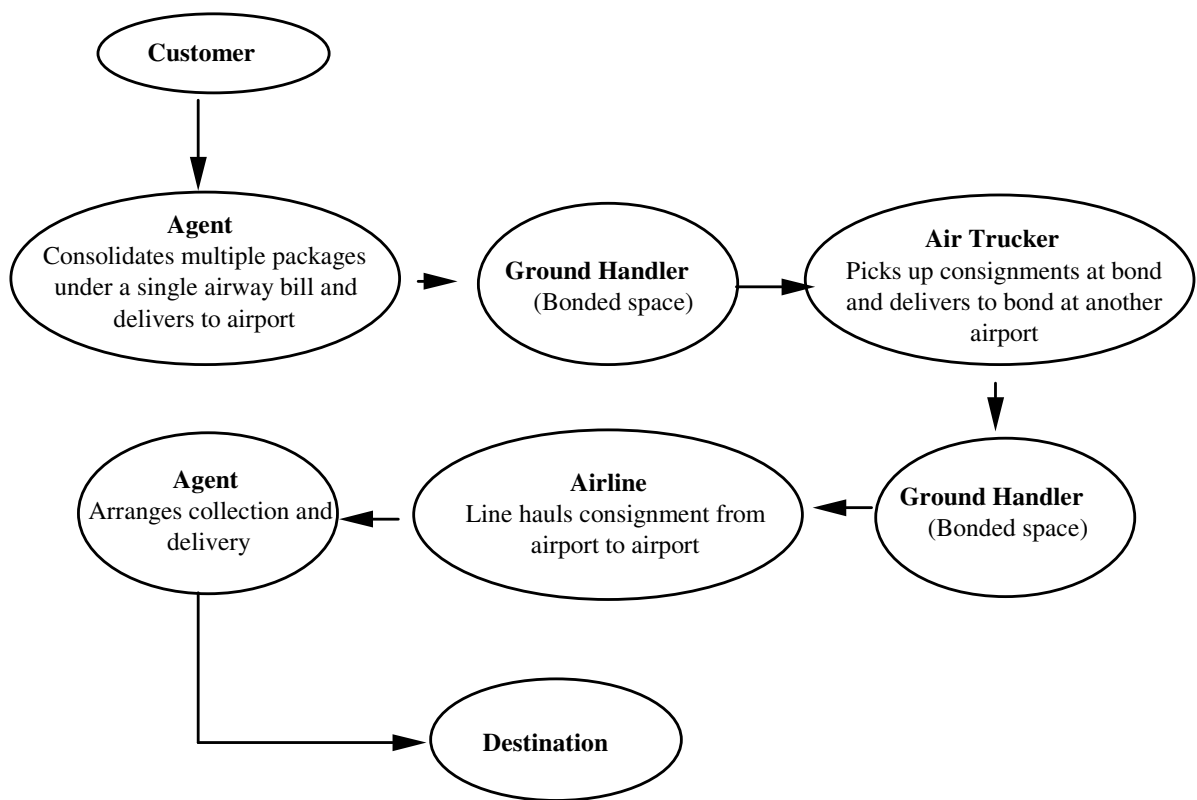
Customer

Agent
Consolidates multiple packages under a single airway bill and delivers to airport

Ground Handler
(Bonded space)

Air Trucker
Picks up consignments at bond and delivers to bond at another airport

Ground Handler
(Bonded space)

Airline
Line hauls consignment from airport to airport

Agent
Arranges collection and delivery

Destination